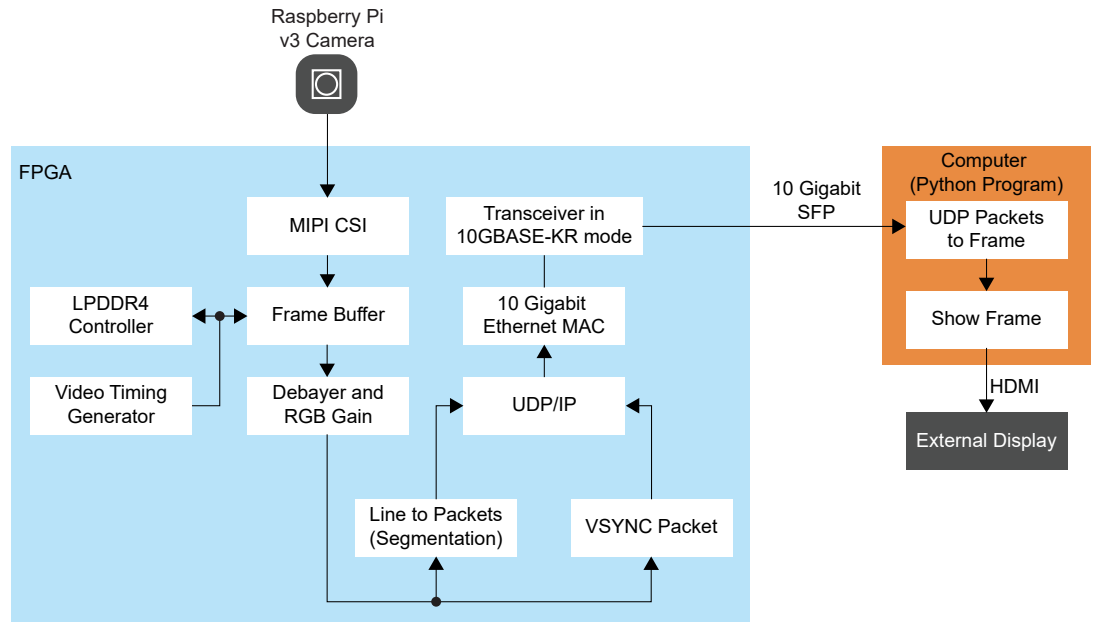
Raspberry Pi
v3 Camera

FPGA

MIPI CSI

Transceiver in
10GBASE-KR mode

10 Gigabit
SFP

Computer
(Python Program)

UDP Packets
to Frame

LPDDR4
Controller

Frame Buffer

10 Gigabit
Ethernet MAC

Show Frame

HDMI

Video Timing
Generator

Debayer and
RGB Gain

UDP/IP

External Display

Line to Packets
(Segmentation)

VSYNC Packet